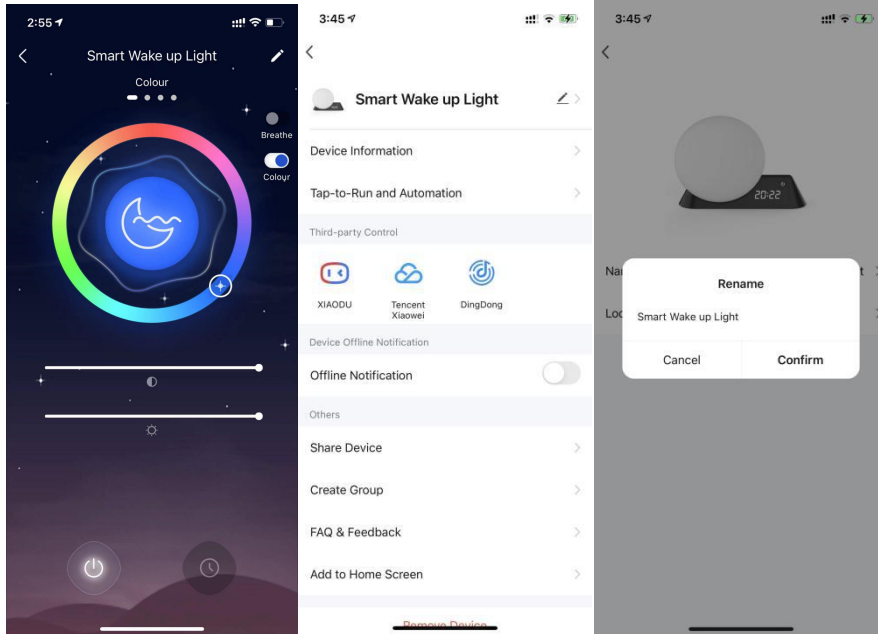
2:55

Smart Wake up Light

Colour

Breathe

Colour

3:45

Smart Wake up Light

Device Information

Tap-to-Run and Automation

Third-party Control

XIAODU

Tencent Xiaowei

DingDong

Device Offline Notification

Offline Notification

Others

Share Device

Create Group

FAQ & Feedback

Add to Home Screen

Remove Device

3:45

20:22

Na

t

Loc

Rename

Smart Wake up Light

Cancel

Confirm